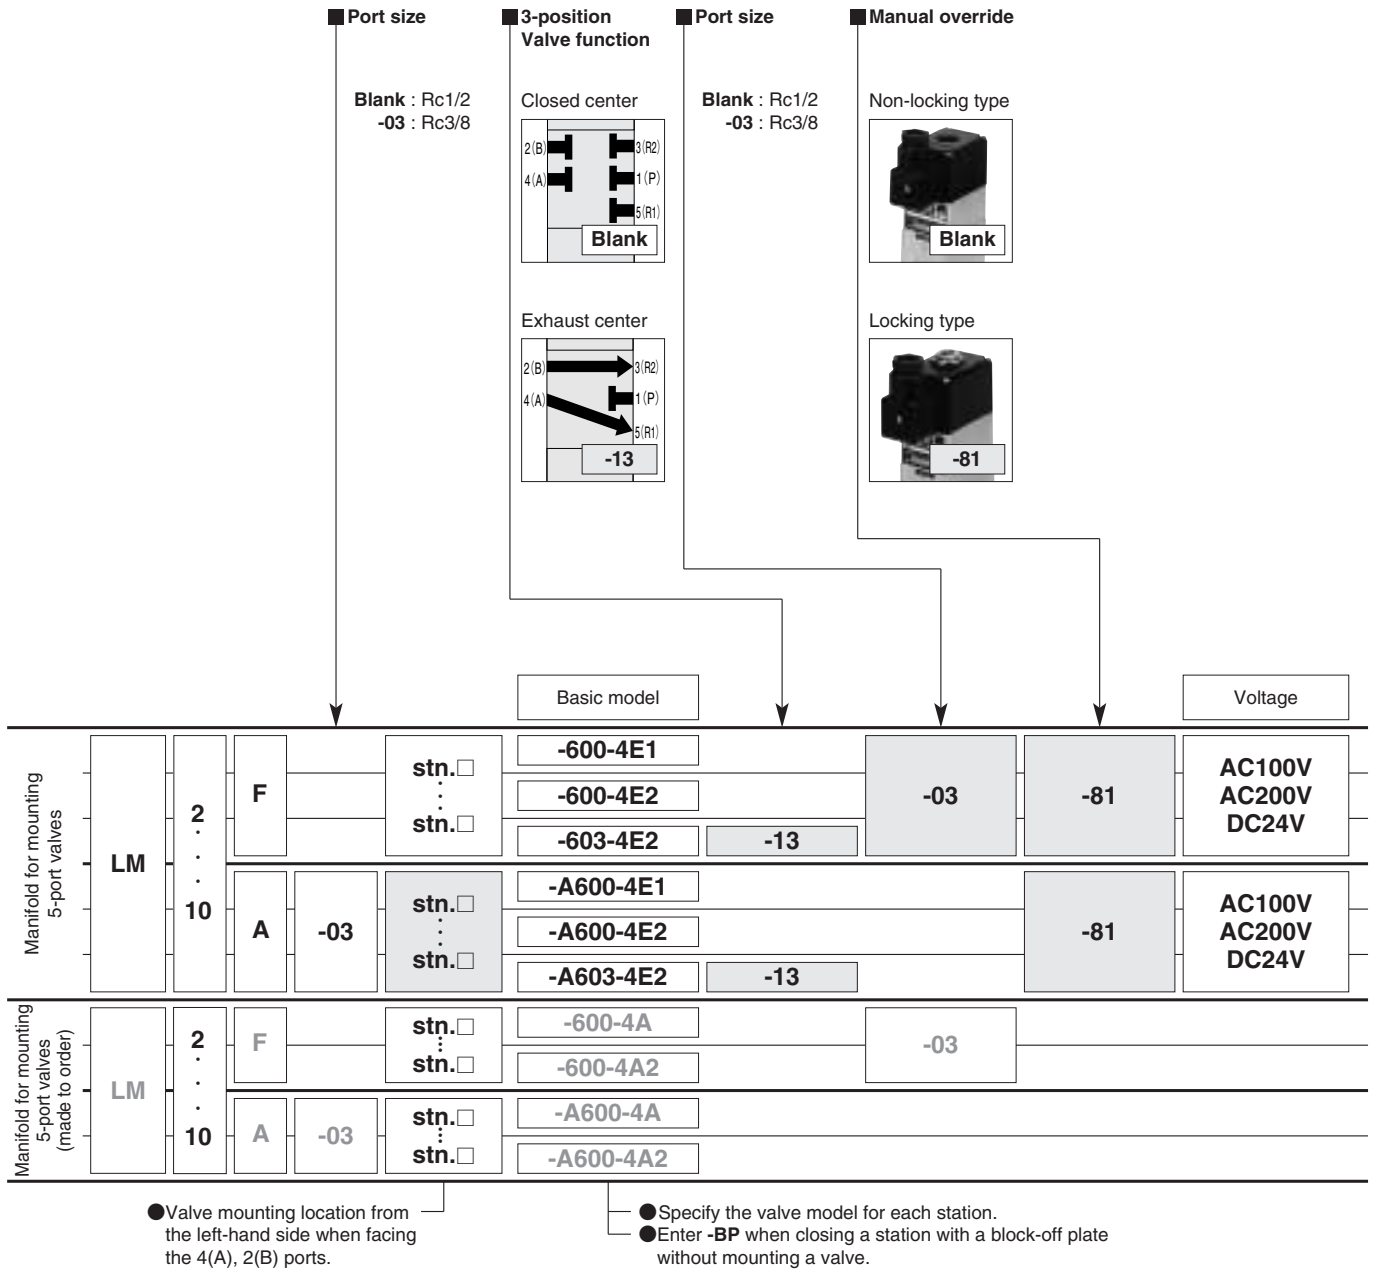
Port size

Blank : Rc1/2
-03 : Rc3/8

3-position Valve function

Closed center

2(B) 3(R2)
4(A) 1(P)
5(R1)
Blank

Exhaust center

2(B) 3(R2)
4(A) 1(P)
5(R1)
-13

Port size

Blank : Rc1/2
-03 : Rc3/8

Manual override

Non-locking type

Blank

Locking type

-81

Basic model

Voltage

Manifold for mounting 5-port valves

LM
2
·
·
·
10

F
stn.□
⋮
stn.□
-600-4E1
-600-4E2
-603-4E2
-13
-03
-81
AC100V
AC200V
DC24V

A
-03
stn.□
⋮
stn.□
-A600-4E1
-A600-4E2
-A603-4E2
-13
-81
AC100V
AC200V
DC24V

Manifold for mounting 5-port valves (made to order)

LM
2
·
·
·
10

F
stn.□
⋮
stn.□
-600-4A
-600-4A2
-03

A
-03
stn.□
⋮
stn.□
-A600-4A
-A600-4A2

●Valve mounting location from the left-hand side when facing the 4(A), 2(B) ports.

●Specify the valve model for each station.
●Enter -BP when closing a station with a block-off plate without mounting a valve.